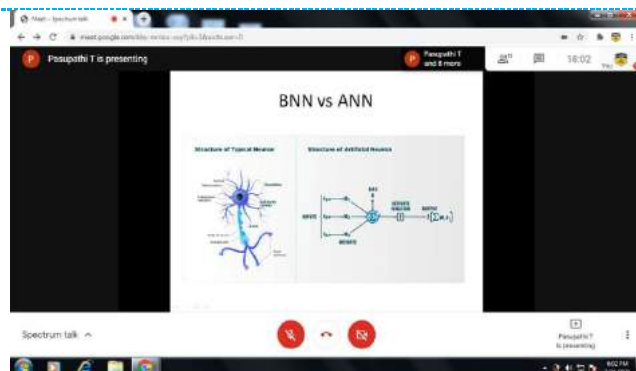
Meet - Spectrum talk

meet.google.com/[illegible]

P Pasupathi T is presenting

Pasupathi T and 8 more

18:02

You

BNN vs ANN

Structure of Typical Neuron

Structure of Artificial Neuron

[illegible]

INPUTS

BIAS

ACTIVATE FUNCTION

OUTPUT

WEIGHTS

Spectrum talk ^

Pasupathi T is presenting

9:02 PM